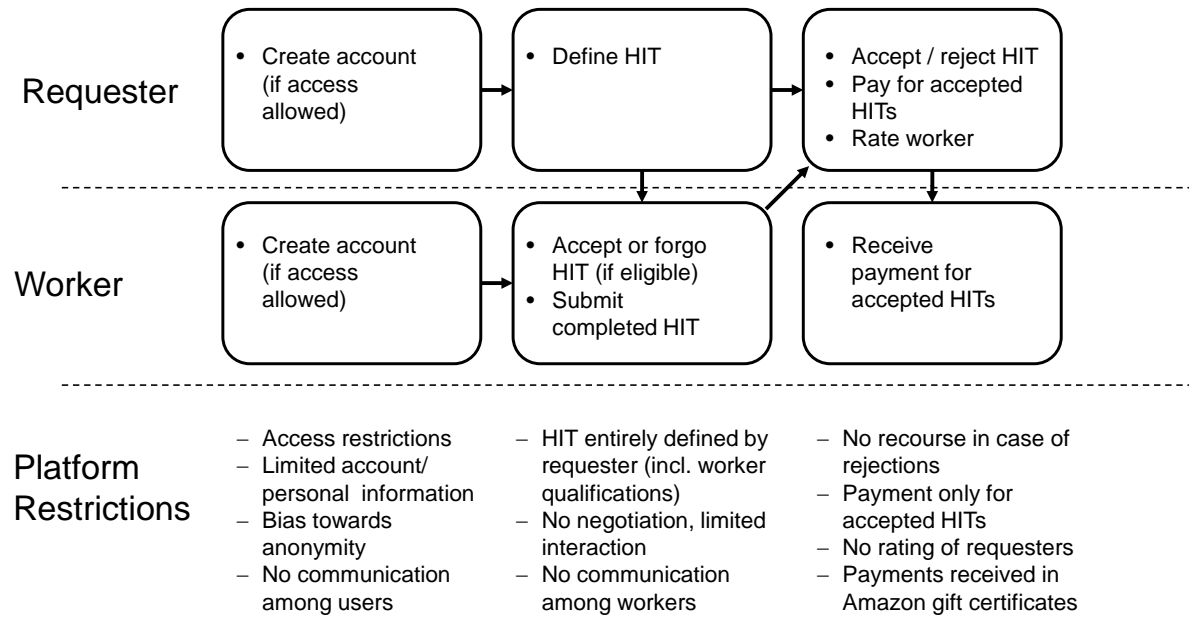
Requester

• Create account (if access allowed)

• Define HIT

• Accept / reject HIT
• Pay for accepted HITs
• Rate worker

Worker

• Create account (if access allowed)

• Accept or forgo HIT (if eligible)
• Submit completed HIT

• Receive payment for accepted HITs

Platform Restrictions

– Access restrictions
– Limited account/ personal information
– Bias towards anonymity
– No communication among users

– HIT entirely defined by requester (incl. worker qualifications)
– No negotiation, limited interaction
– No communication among workers

– No recourse in case of rejections
– Payment only for accepted HITs
– No rating of requesters
– Payments received in Amazon gift certificates